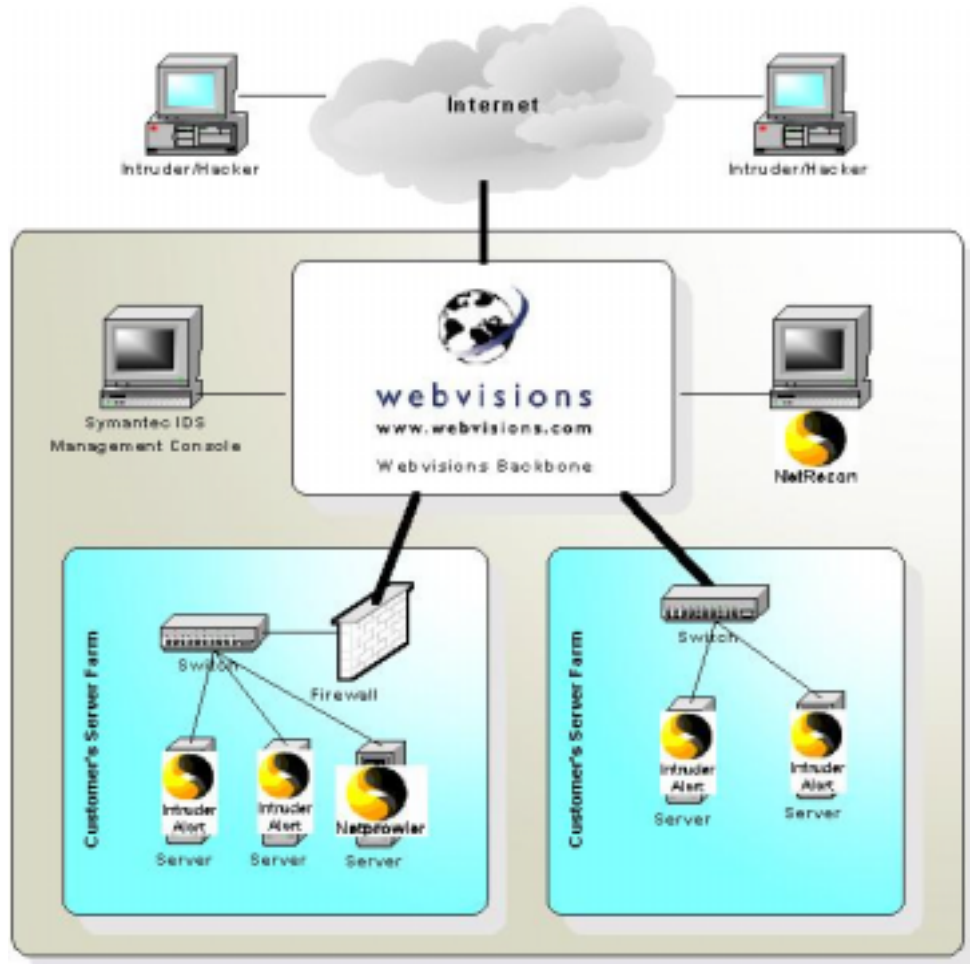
Internet

Intruder/Hacker

Intruder/Hacker

webvisions
www.webvisions.com
Webvisions Backbone

Symantec IDS Management Console

NetRecon

Customer's Server Farm

Switch

Firewall

Intruder Alert
Server

Intruder Alert
Server

Netprowler
Server

Customer's Server Farm

Switch

Intruder Alert
Server

Intruder Alert
Server